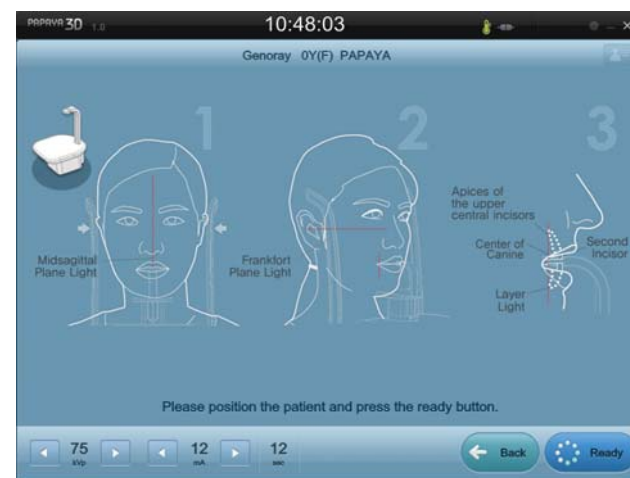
PAPAYA 3D 1.0

10:48:03

Genoray 0Y(F) PAPAYA

1

2

3

Midsagittal Plane Light

Frankfort Plane Light

Apices of the upper central incisors

Center of Canine

Second Incisor

Layer Light

Please position the patient and press the ready button.

75 kVp

12 mA

12 sec

Back

Ready